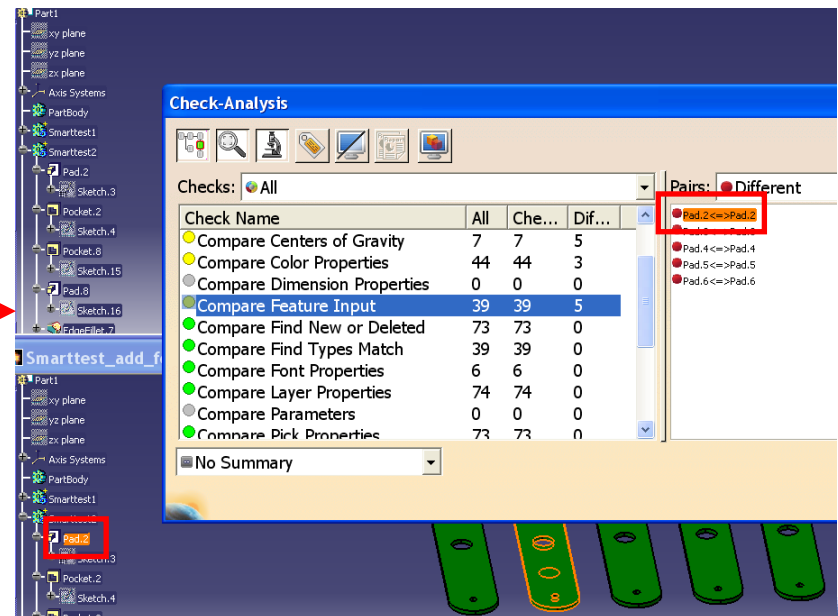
Part1
xy plane
yz plane
zx plane
Axis Systems
PartBody
Smarttest1
Smarttest2
Pad.2
Sketch.3
Pocket.2
Sketch.4
Pocket.8
Sketch.15
Pad.8
Sketch.16
EdgeFillet.7

Smarttest_add_f

Part1
xy plane
yz plane
zx plane
Axis Systems
PartBody
Smarttest1
Smarttest2
Pad.2
Sketch.3
Pocket.2
Sketch.4

Check-Analysis

Checks: All

| Check Name | All | Che... | Dif... |
|---|---|---|---|
| Compare Centers of Gravity | 7 | 7 | 5 |
| Compare Color Properties | 44 | 44 | 3 |
| Compare Dimension Properties | 0 | 0 | 0 |
| Compare Feature Input | 39 | 39 | 5 |
| Compare Find New or Deleted | 73 | 73 | 0 |
| Compare Find Types Match | 39 | 39 | 0 |
| Compare Font Properties | 6 | 6 | 0 |
| Compare Layer Properties | 74 | 74 | 0 |
| Compare Parameters | 0 | 0 | 0 |
| Compare Pick Properties | 73 | 73 | 0 |

No Summary

Pairs: Different
Pad.2<=>Pad.2
Pad.3<=>Pad.3
Pad.4<=>Pad.4
Pad.5<=>Pad.5
Pad.6<=>Pad.6